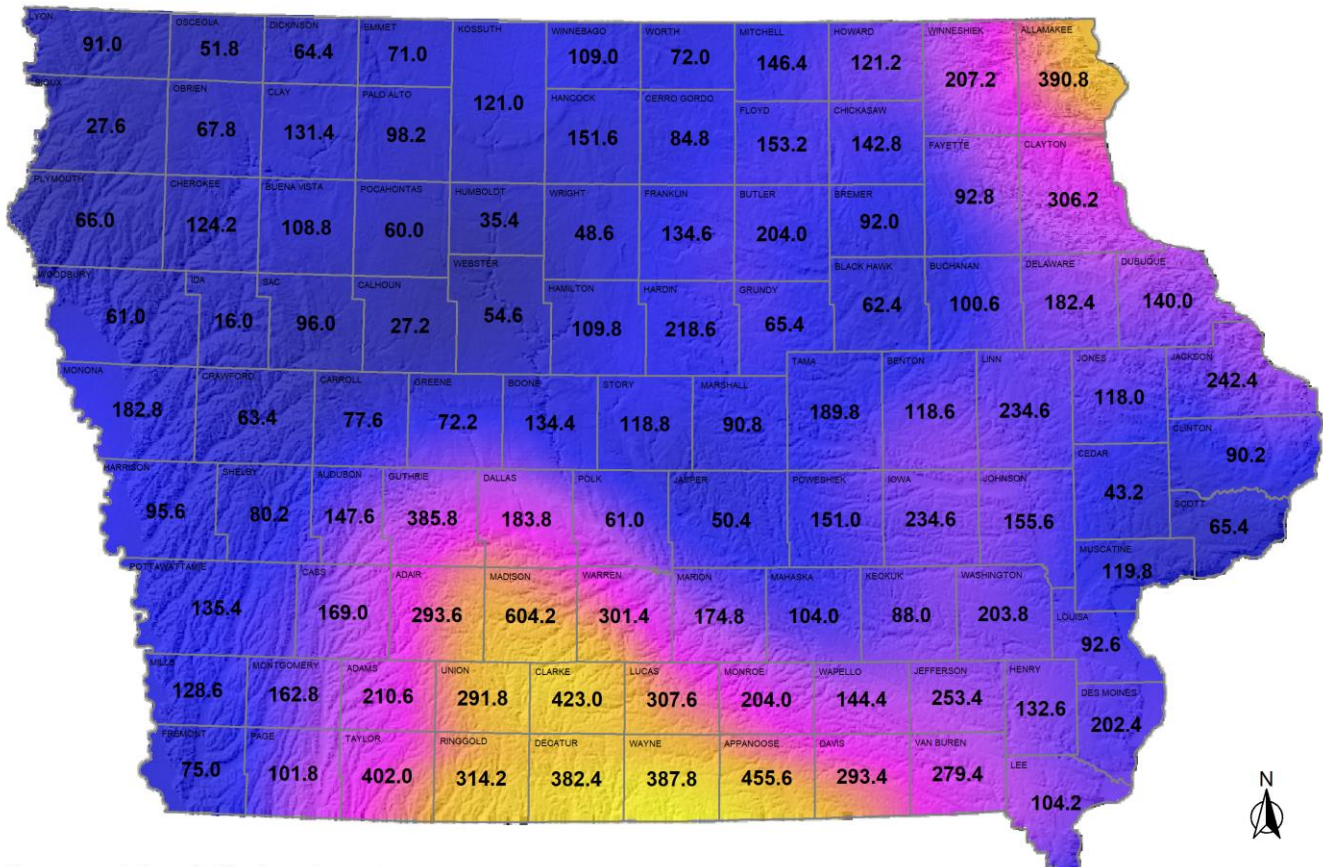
LYON 91.0
OSCEOLA 51.8
DICKINSON 64.4
EMMET 71.0
KOSSUTH 121.0
WINNEBAGO 109.0
WORTH 72.0
MITCHELL 146.4
HOWARD 121.2
WINNESHIEK 207.2
ALLAMAKEE 390.8
SIOUX 27.6
OBRIEN 67.8
CLAY 131.4
PALO ALTO 98.2
HANCOCK 151.6
CERRO GORDO 84.8
FLOYD 153.2
CHICKASAW 142.8
FAYETTE 92.8
CLAYTON 306.2
PLYMOUTH 66.0
CHEROKEE 124.2
BUENA VISTA 108.8
POCAHONTAS 60.0
HUMBOLDT 35.4
WRIGHT 48.6
FRANKLIN 134.6
BUTLER 204.0
BREMER 92.0
WOODBURY 61.0
IDA 16.0
SAC 96.0
CALHOUN 27.2
WEBSTER 54.6
HAMILTON 109.8
HARDIN 218.6
GRUNDY 65.4
BLACK HAWK 62.4
BUCHANAN 100.6
DELAWARE 182.4
DUBUQUE 140.0
MONONA 182.8
CRAWFORD 63.4
CARROLL 77.6
GREENE 72.2
BOONE 134.4
STORY 118.8
MARSHALL 90.8
TAMA 189.8
BENTON 118.6
LINN 234.6
JONES 118.0
JACKSON 242.4
CLINTON 90.2
HARRISON 95.6
SHELBY 80.2
AUDUBON 147.6
GUTHRIE 385.8
DALLAS 183.8
POLK 61.0
JASPER 50.4
POWESHIEK 151.0
IOWA 234.6
JOHNSON 155.6
CEDAR 43.2
SCOTT 65.4
POTTAWATTAMIE 135.4
CASS 169.0
ADAIR 293.6
MADISON 604.2
WARREN 301.4
MARION 174.8
MAHASKA 104.0
KEOKUK 88.0
WASHINGTON 203.8
MUSCATINE 119.8
LOUISA 92.6
MILLS 128.6
MONTGOMERY 162.8
ADAMS 210.6
UNION 291.8
CLARKE 423.0
LUCAS 307.6
MONROE 204.0
WAPELLO 144.4
JEFFERSON 253.4
HENRY 132.6
DES MOINES 202.4
FREMONT 75.0
PAGE 101.8
TAYLOR 402.0
RINGGOLD 314.2
DECATUR 382.4
WAYNE 387.8
APPANOOSE 455.6
DAVIS 293.4
VAN BUREN 279.4
LEE 104.2
N